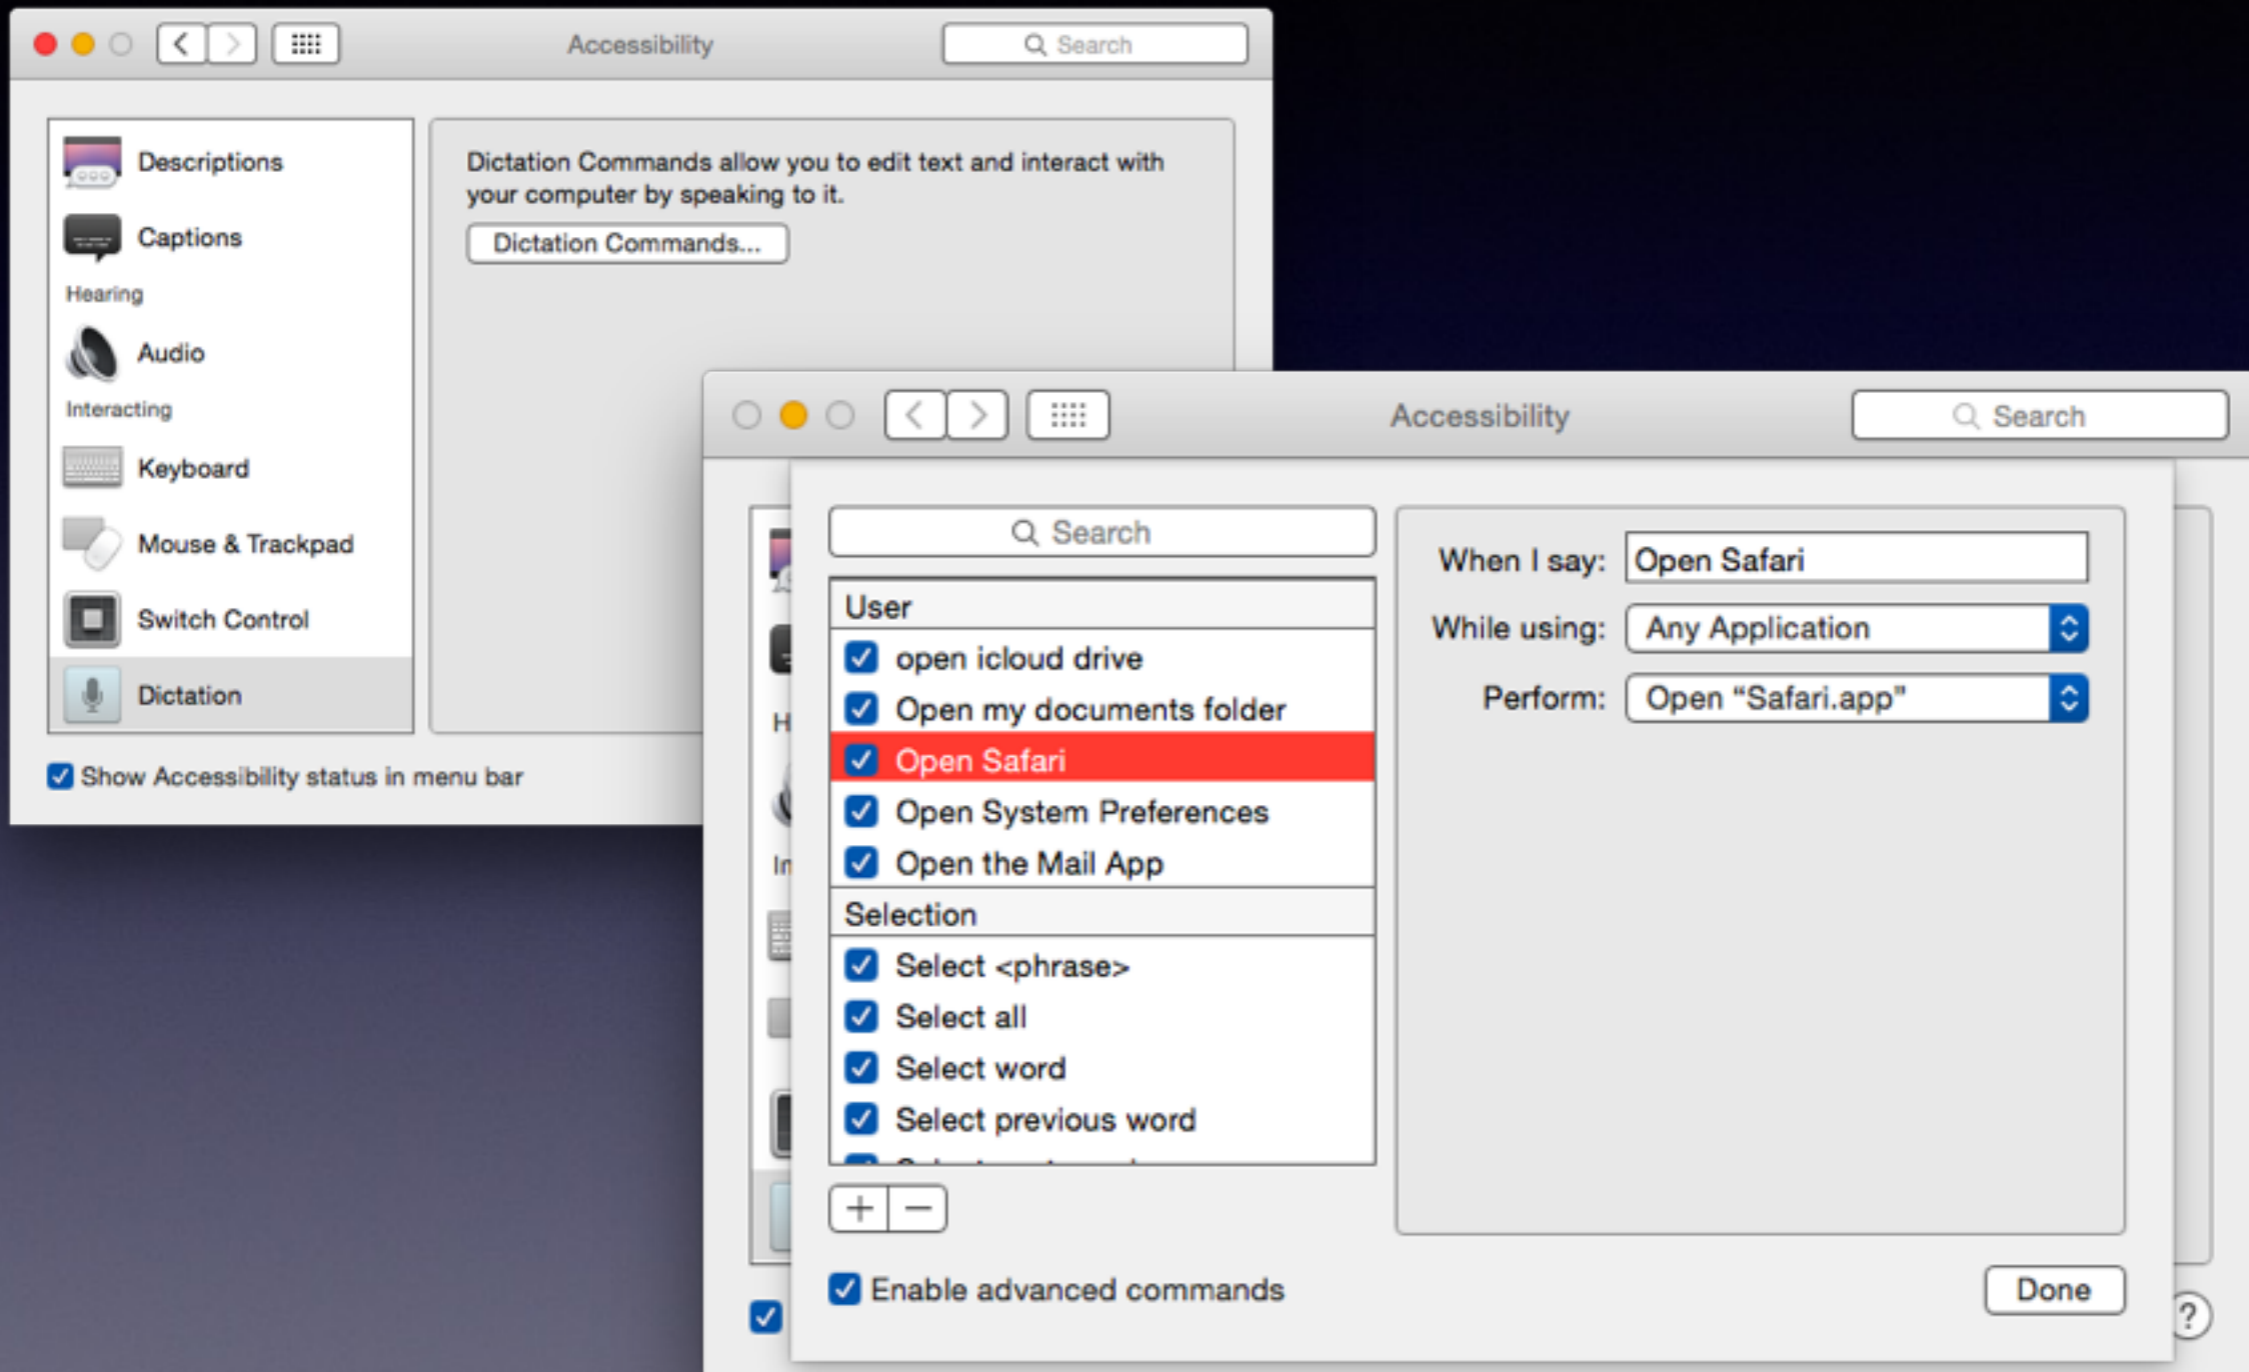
Accessibility

Search

Descriptions

Captions

Hearing

Audio

Interacting

Keyboard

Mouse & Trackpad

Switch Control

Dictation

Dictation Commands allow you to edit text and interact with your computer by speaking to it.

Dictation Commands...

Show Accessibility status in menu bar

Accessibility

Search

H

In

Search

User

open icloud drive

Open my documents folder

Open Safari

Open System Preferences

Open the Mail App

Selection

Select <phrase>

Select all

Select word

Select previous word

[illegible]

+ −

When I say: Open Safari

While using: Any Application

Perform: Open "Safari.app"

Enable advanced commands

Done

?